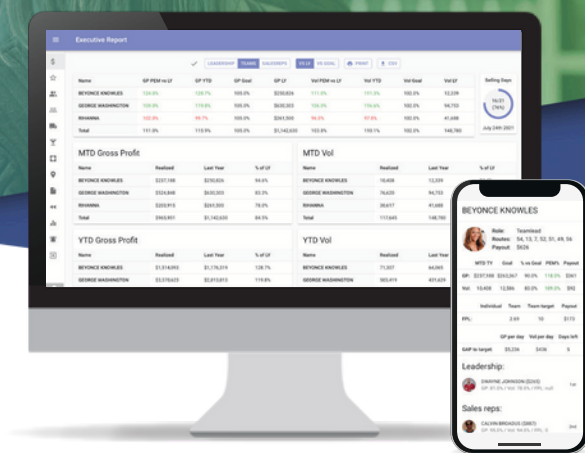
Executive Report

LEADERSHIP TEAMS SALESREPS

PRINT CSV

| Name | GP PEM vs LY | GP YTD | GP Goal | GP LY | Vol PEM vs LY | Vol YTD | Vol Goal | Vol LY |
|---|---|---|---|---|---|---|---|---|
| BEYONCE KNOWLES | 124.0% | 128.7% | 100.0% | 105.0% | 111.0% | 111.3% | 100.0% | 93,339 |
| GEORGE WASHINGTON | 108.0% | 119.8% | 100.0% | $630,303 | 106.0% | 106.4% | 100.0% | 94,753 |
| RIHANNA | 102.0% | 98.7% | 100.0% | $265,550 | 96.0% | 98.7% | 100.0% | 41,688 |
| Total | 111.0% | 115.9% | 100.0% | $1,142,633 | 105.0% | 105.3% | 100.0% | 148,780 |

Selling Days
16/21 (76%)
July 24th 2021

MTD Gross Profit

| Name | Realized | Last Year | % of LY |
|---|---|---|---|
| BEYONCE KNOWLES | $237,148 | $250,826 | 94.6% |
| GEORGE WASHINGTON | $524,848 | $630,303 | 83.3% |
| RIHANNA | $203,915 | $261,500 | 78.0% |
| Total | $965,911 | $1,142,633 | 84.5% |

MTD Vol

| Name | Realized | Last Year | % of LY |
|---|---|---|---|
| BEYONCE KNOWLES | 10,408 | 12,339 | |
| GEORGE WASHINGTON | 76,620 | 94,753 | |
| RIHANNA | 30,617 | 41,688 | |
| Total | 117,645 | 148,780 | |

YTD Gross Profit

| Name | Realized | Last Year | % of LY |
|---|---|---|---|
| BEYONCE KNOWLES | $1,514,093 | $1,176,319 | 128.7% |
| GEORGE WASHINGTON | $3,370,623 | $2,813,813 | 119.8% |

YTD Vol

| Name | Realized | Last Year | % of LY |
|---|---|---|---|
| BEYONCE KNOWLES | 71,307 | 64,065 | |
| GEORGE WASHINGTON | 583,419 | | |

BEYONCE KNOWLES

Role: Teamlead
Routes: 54, 13, 7, 52, 51, 49, 56
Payout: $626

| | MTD TY | Goal | % vs Goal | PEM% | PEM vs LY | Bonus |
|---|---|---|---|---|---|---|
| GP: | $237,148 | $263,567 | 90.0% | 118.0% | $361 | |
| Vol: | 10,408 | 12,886 | 80.0% | 105.0% | $95 | |

| | Individual | Team | Team target | Payout |
|---|---|---|---|---|
| EPL: | | 2.69 | 10 | $170 |

| | GP per day | Vol per day | Days left |
|---|---|---|---|
| GAP to target | $5,236 | $436 | 5 |

Leadership:

DWAYNE JOHNSON ($263)
GP: 81.0% / Vol: 78.0% / EPL: 2.7

Sales reps:

CALVIN BROADUS ($867)
GP: 95.0% / Vol: 98.0% / EPL: 2.7